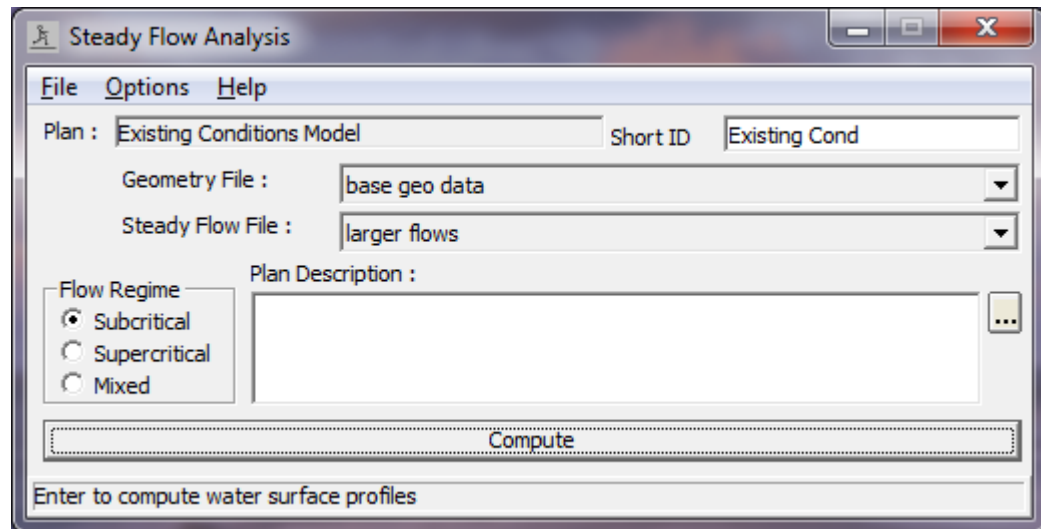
Steady Flow Analysis

File Options Help

Plan : Existing Conditions Model
Short ID Existing Cond

Geometry File : base geo data

Steady Flow File : larger flows

Flow Regime
Subcritical
Supercritical
Mixed

Plan Description :

...

Compute

Enter to compute water surface profiles